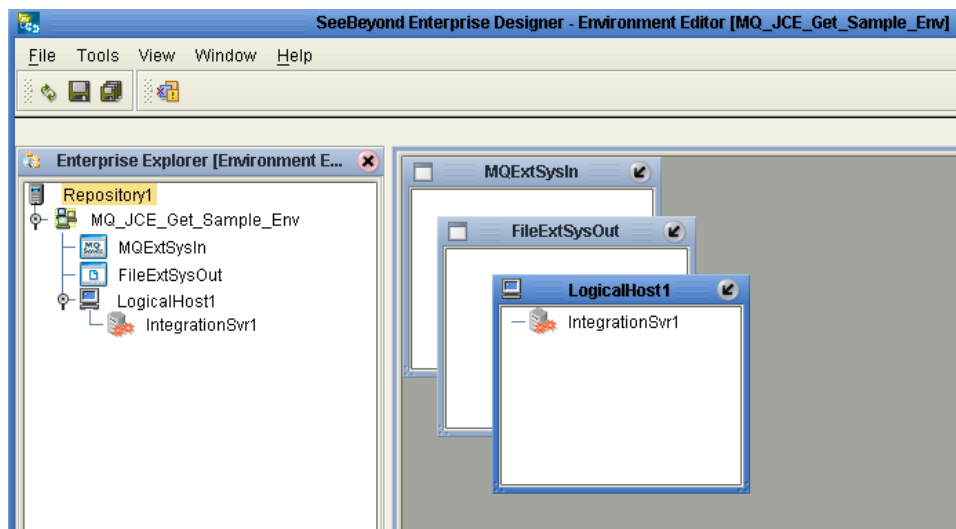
SeeBeyond Enterprise Designer - Environment Editor [MQ_JCE_Get_Sample_Env]

File Tools View Window Help

Enterprise Explorer [Environment E...

Repository1
MQ_JCE_Get_Sample_Env
MQExtSysIn
FileExtSysOut
LogicalHost1
IntegrationSvr1

MQExtSysIn

FileExtSysOut

LogicalHost1

IntegrationSvr1